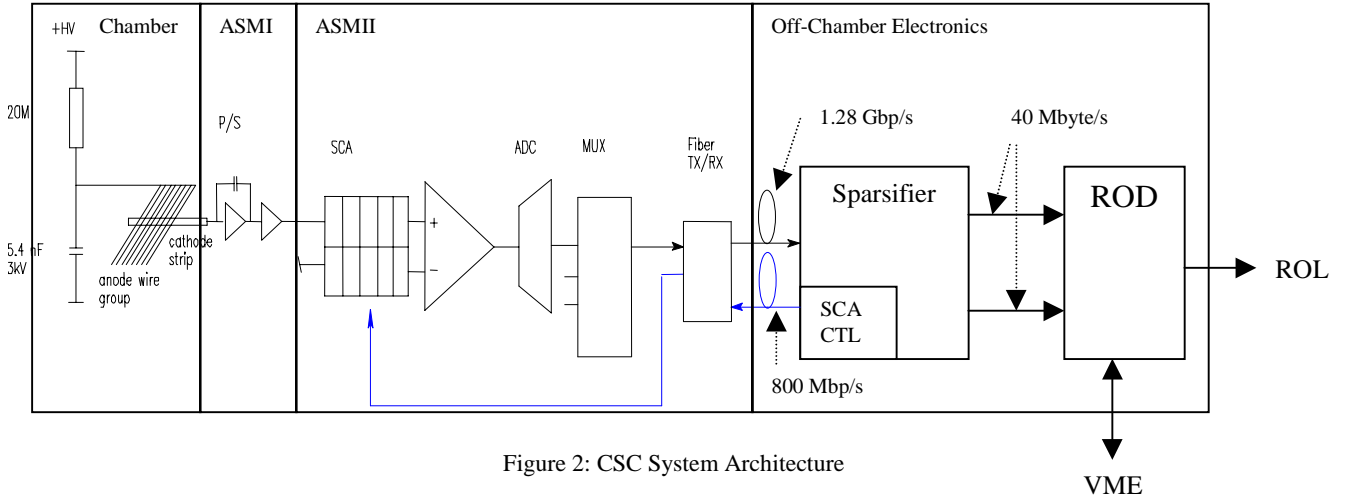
+HV Chamber

ASMI

ASMII

Off-Chamber Electronics

20M

P/S

1.28 Gbp/s

40 Mbyte/s

SCA

ADC

MUX

Fiber TX/RX

Sparsifier

ROD

+

−

5.4 nF 3kV

cathode strip

anode wire group

SCA CTL

ROL

800 Mbp/s

Figure 2: CSC System Architecture

VME